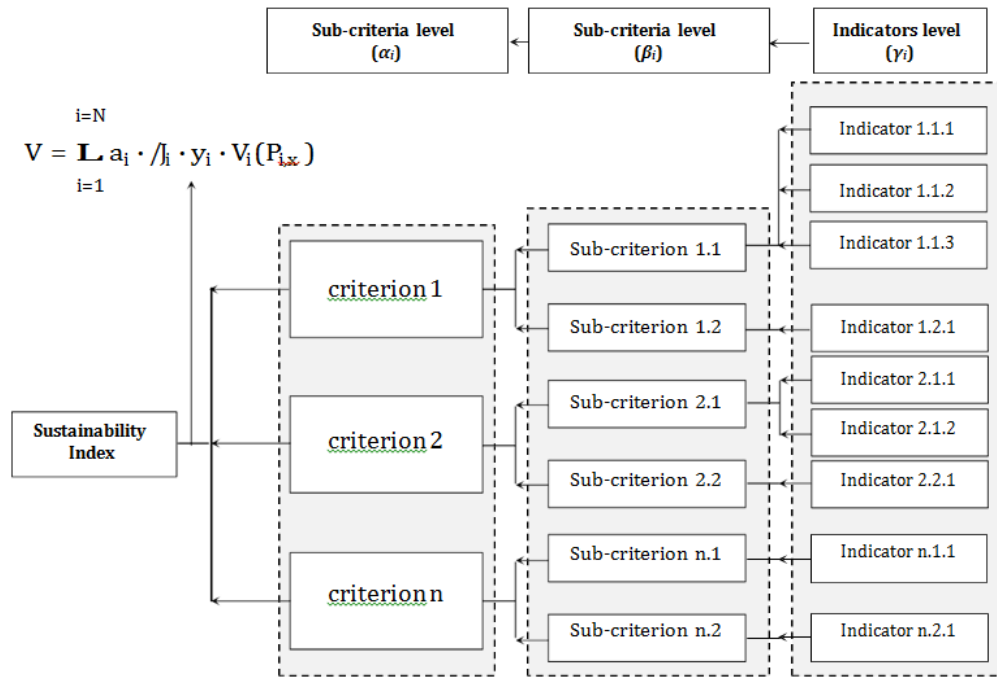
Sub-criteria level ($\alpha_i$)

Sub-criteria level ($\beta_i$)

Indicators level ($\gamma_i$)

$V = \sum_{i=1}^{i=N} a_i \cdot /\!j_i \cdot y_i \cdot V_i(P_{i,x})$

Sustainability Index

criterion 1

criterion 2

criterion n

Sub-criterion 1.1

Sub-criterion 1.2

Sub-criterion 2.1

Sub-criterion 2.2

Sub-criterion n.1

Sub-criterion n.2

Indicator 1.1.1

Indicator 1.1.2

Indicator 1.1.3

Indicator 1.2.1

Indicator 2.1.1

Indicator 2.1.2

Indicator 2.2.1

Indicator n.1.1

Indicator n.2.1